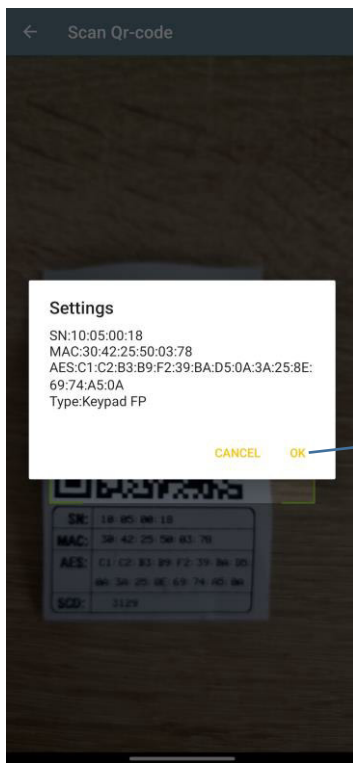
Scan Qr-code

Settings

SN:10:05:00:18
MAC:30:42:25:50:03:78
AES:C1:C2:B3:B9:F2:39:BA:D5:0A:3A:25:8E:69:74:A5:0A
Type:Keypad FP

CANCEL OK

SN: 10 05 00 18
MAC: 30 42 25 50 03 78
AES: C1 C2 B3 B9 F2 39 BA D5 0A 3A 25 8E 69 74 A5 0A
SCD: 3129